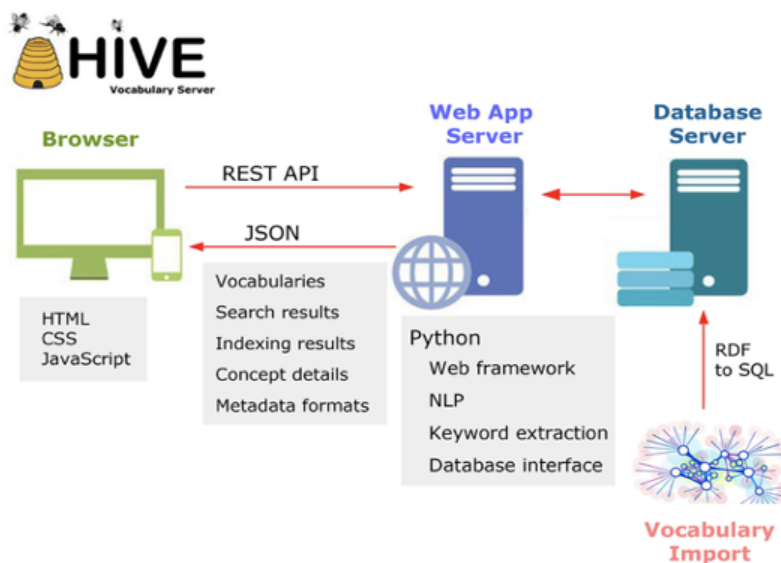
HIVE
Vocabulary Server

Browser

HTML
CSS
JavaScript

REST API

JSON

Vocabularies
Search results
Indexing results
Concept details
Metadata formats

Web App Server

Python
Web framework
NLP
Keyword extraction
Database interface

Database Server

RDF to SQL

Vocabulary Import